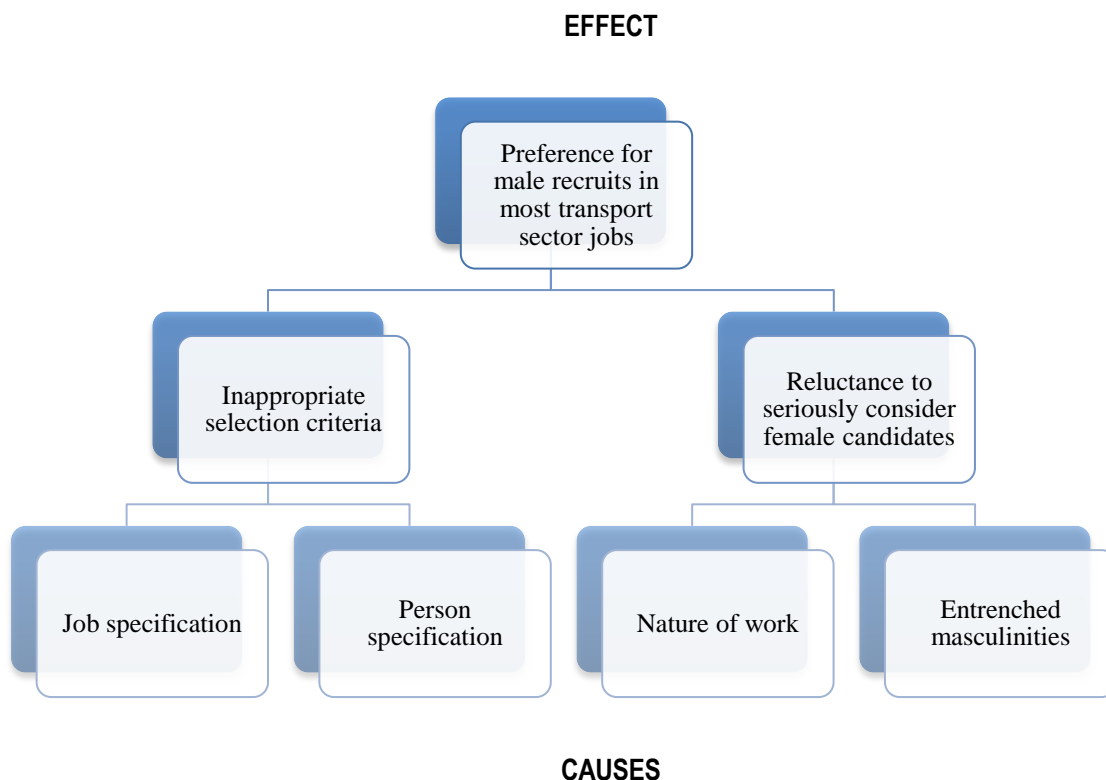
EFFECT

Preference for male recruits in most transport sector jobs

Inappropriate selection criteria

Reluctance to seriously consider female candidates

Job specification

Person specification

Nature of work

Entrenched masculinities

CAUSES